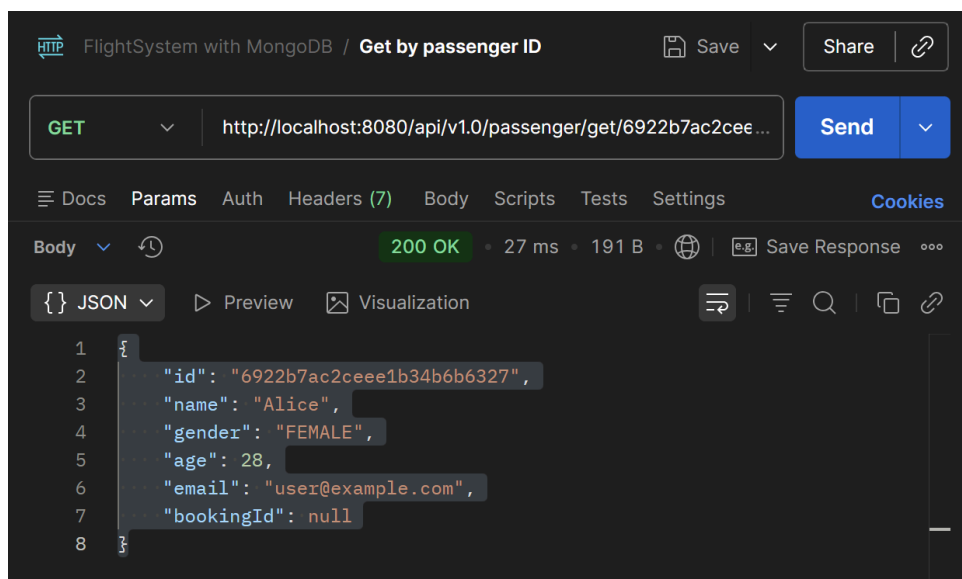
HTTP FlightSystem with MongoDB / Get by passenger ID

Save

Share

GET http://localhost:8080/api/v1.0/passenger/get/6922b7ac2cee...

Send

Docs Params Auth Headers (7) Body Scripts Tests Settings Cookies

Body 200 OK • 27 ms • 191 B • e.g. Save Response •••

{} JSON Preview Visualization

1 {
2 "id": "6922b7ac2ceee1b34b6b6327",
3 "name": "Alice",
4 "gender": "FEMALE",
5 "age": 28,
6 "email": "user@example.com",
7 "bookingId": null
8 }